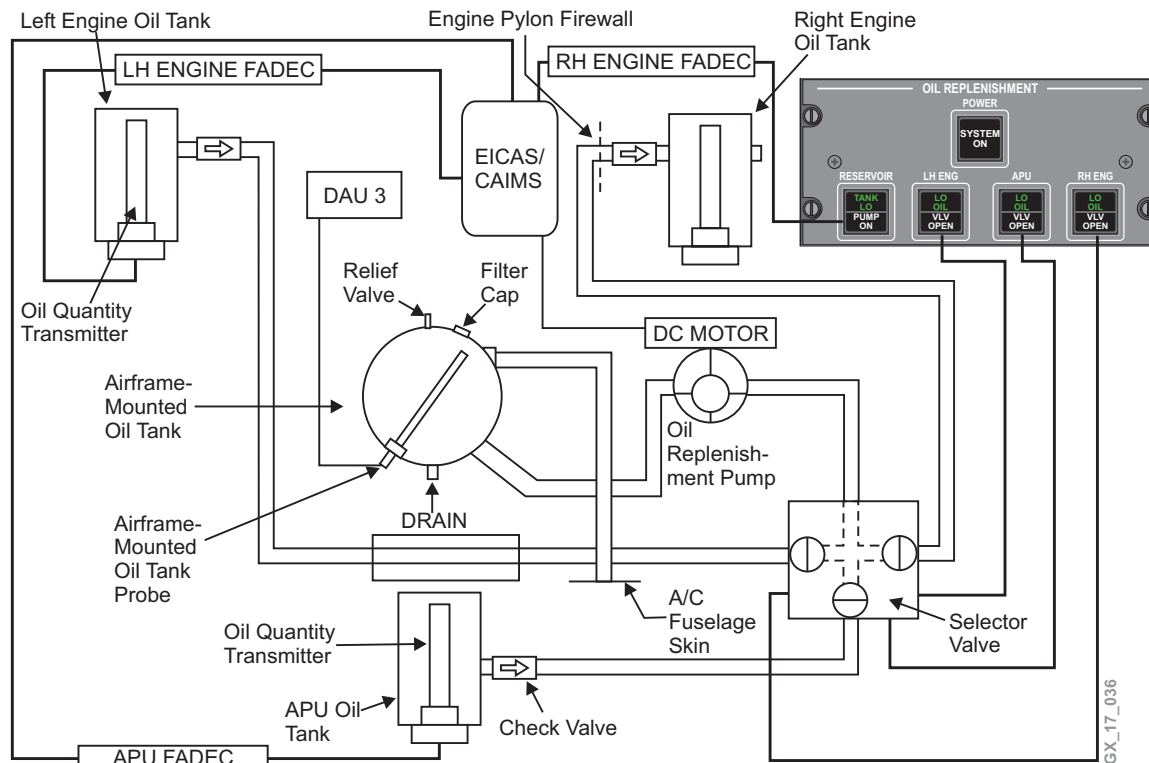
Left Engine Oil Tank
Engine Pylon Firewall
Right Engine Oil Tank
LH ENGINE FADEC
RH ENGINE FADEC
OIL REPLENISHMENT
POWER
SYSTEM ON
RESERVOIR
LH ENG
APU
RH ENG
TANK LO
PUMP ON
LO OIL
VLV OPEN
LO OIL
VLV OPEN
LO OIL
VLV OPEN
EICAS/ CAIMS
DAU 3
Relief Valve
Filter Cap
Oil Quantity Transmitter
DC MOTOR
Airframe-Mounted Oil Tank
Oil Replenishment Pump
DRAIN
Airframe-Mounted Oil Tank Probe
A/C Fuselage Skin
Oil Quantity Transmitter
Selector Valve
APU Oil Tank
Check Valve
APU FADEC
GX_17_036